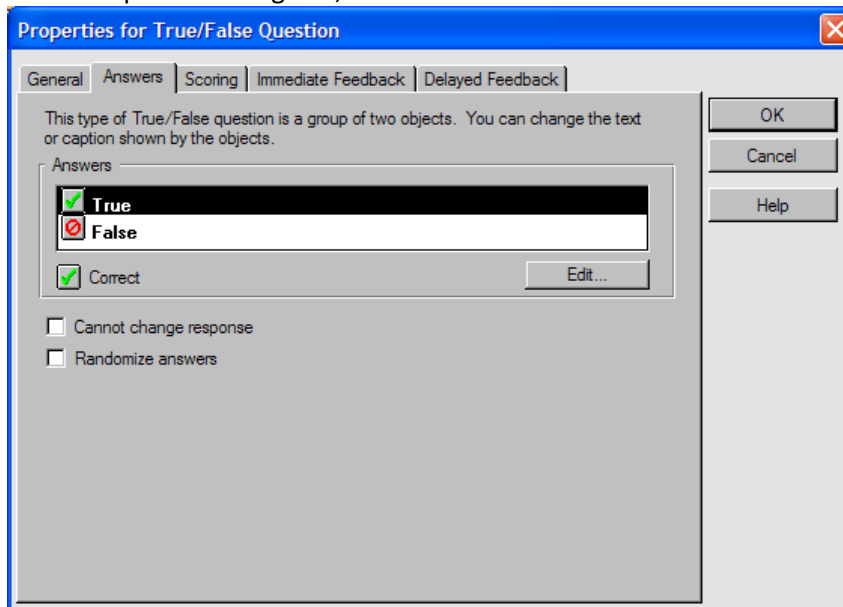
Properties for True/False Question

General | Answers | Scoring | Immediate Feedback | Delayed Feedback

This type of True/False question is a group of two objects. You can change the text or caption shown by the objects.

Answers

True
False

Correct

Edit...

Cannot change response

Randomize answers

OK

Cancel

Help